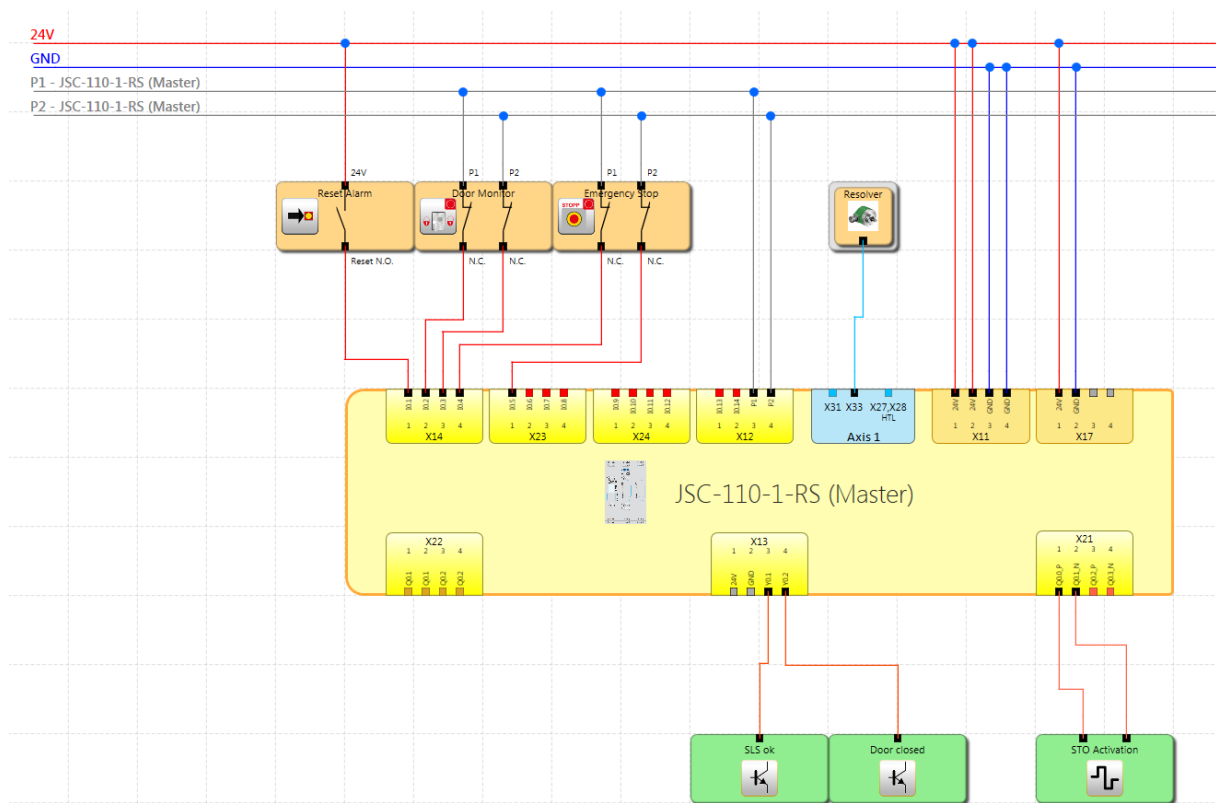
24V
GND
P1 - JSC-110-1-RS (Master)
P2 - JSC-110-1-RS (Master)

24V
Reset Alarm
Reset N.O.

P1 P2
Door Monitor
N.C. N.C.

P1 P2
Emergency Stop
STOPP
N.C. N.C.

Resolver

I0.1 I0.2 I0.3 I0.4
1 2 3 4
X14

I0.5 I0.6 I0.7 I0.8
1 2 3 4
X23

I0.9 I0.10 I0.11 I0.12
1 2 3 4
X24

I0.13 I0.14 P1 P2
1 2 3 4
X12

X31 X33 X27,X28
HTL
Axis 1

24V 24V GND GND
1 2 3 4
X11

24V GND
1 2 3 4
X17

JSC-110-1-RS (Master)

X22
1 2 3 4
Q0.1 Q0.1 Q0.2 Q0.2

X13
1 2 3 4
24V GND Y0.1 Y0.2

X21
1 2 3 4
Q0.0_P Q0.1_N Q0.2_P Q0.3_N

SLS ok
Door closed
STO Activation